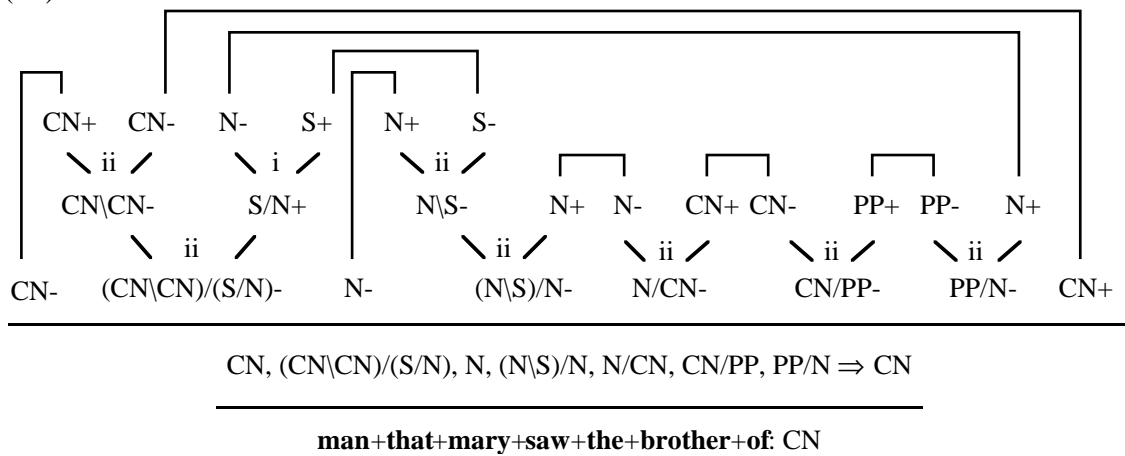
CN+ CN- N- S+ N+ S-

ii i ii

CN\CN- S/N+ N\S- N+ N- CN+ CN- PP+ PP- N+

ii ii ii ii ii

CN- (CN\CN)/(S/N)- N- (N\S)/N- N/CN- CN/PP- PP/N- CN+

CN, (CN\CN)/(S/N), N, (N\S)/N, N/CN, CN/PP, PP/N $\Rightarrow$ CN

**man**+**that**+**mary**+**saw**+**the**+**brother**+**of**: CN